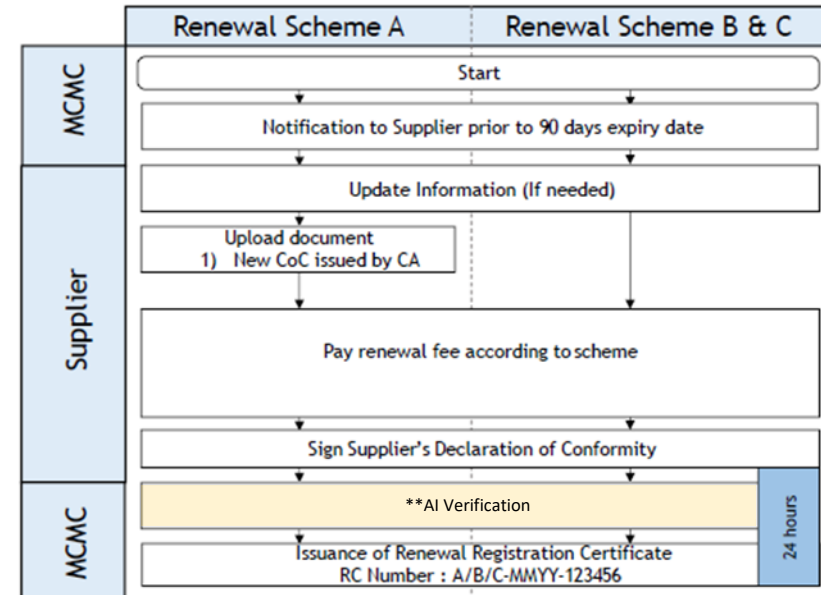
Renewal Scheme A

Renewal Scheme B & C

MCMC

Start

Notification to Supplier prior to 90 days expiry date

Supplier

Update Information (If needed)

Upload document
1) New CoC issued by CA

Pay renewal fee according to scheme

Sign Supplier's Declaration of Conformity

MCMC

**AI Verification

24 hours

Issuance of Renewal Registration Certificate
RC Number : A/B/C-MMYY-123456